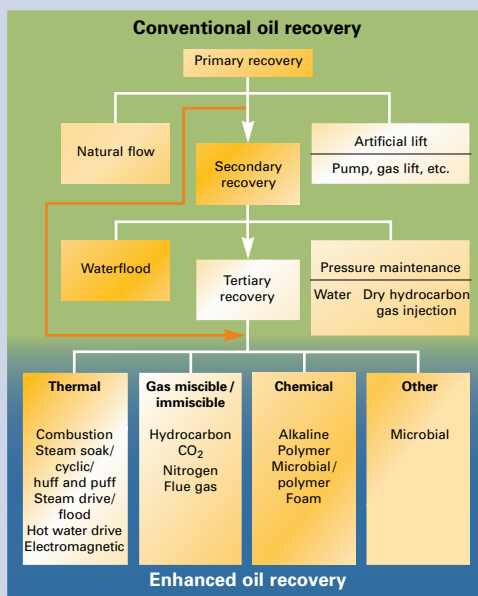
Conventional oil recovery

Primary recovery

Natural flow

Secondary recovery

Artificial lift

Pump, gas lift, etc.

Waterflood

Tertiary recovery

Pressure maintenance

Water

Dry hydrocarbon gas injection

Thermal

Combustion
Steam soak/cyclic/huff and puff
Steam drive/flood
Hot water drive
Electromagnetic

Gas miscible / immiscible

Hydrocarbon
$CO_2$
Nitrogen
Flue gas

Chemical

Alkaline
Polymer
Microbial/polymer
Foam

Other

Microbial

Enhanced oil recovery